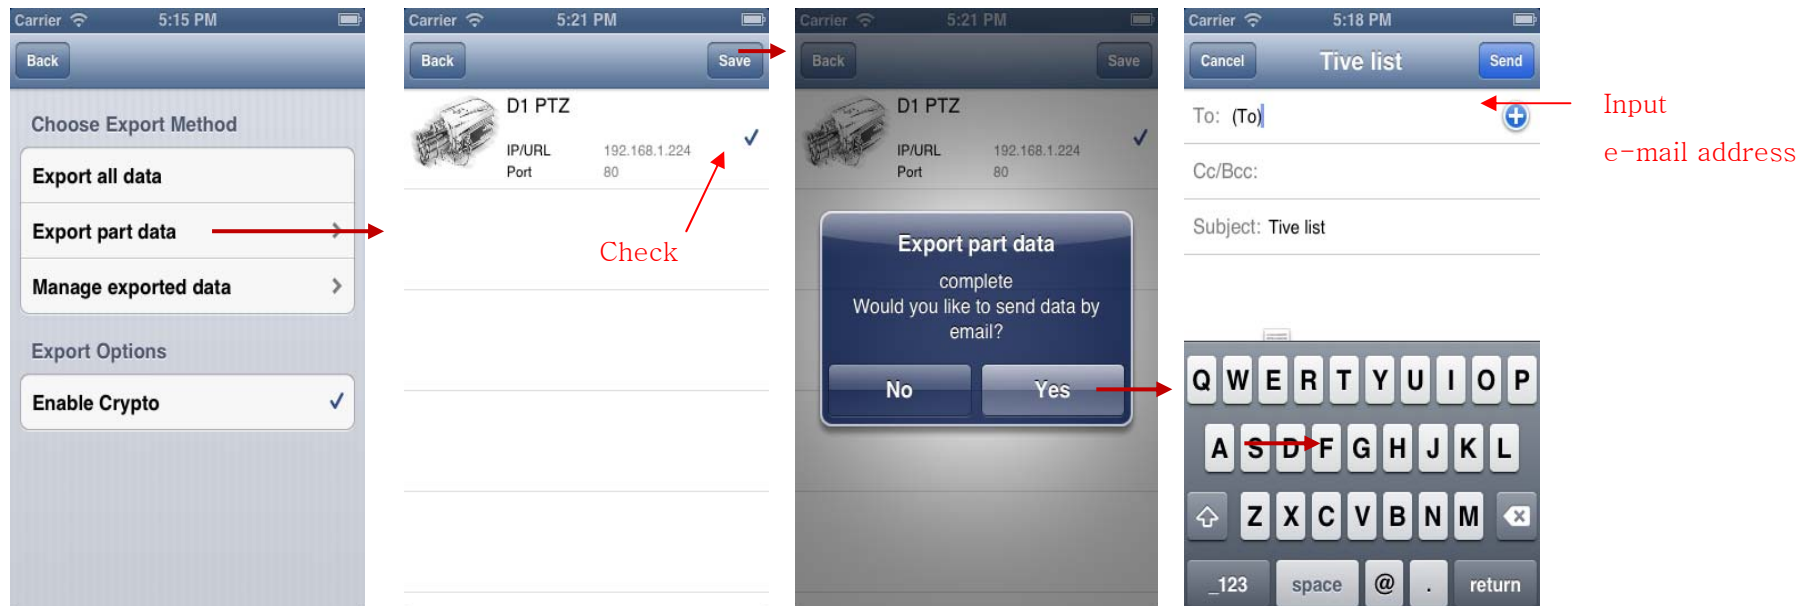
Carrier 5:15 PM

Back

Choose Export Method

Export all data

Export part data

Manage exported data

Export Options

Enable Crypto

Carrier 5:21 PM

Back Save

D1 PTZ

IP/URL 192.168.1.224

Port 80

Check

Carrier 5:21 PM

Back Save

D1 PTZ

IP/URL 192.168.1.224

Port 80

Export part data

complete
Would you like to send data by email?

No Yes

Carrier 5:18 PM

Cancel Tive list Send

To: (To)

Cc/Bcc:

Subject: Tive list

Input
e-mail address

Q W E R T Y U I O P

A S D F G H J K L

Z X C V B N M

.?123 space @ . return